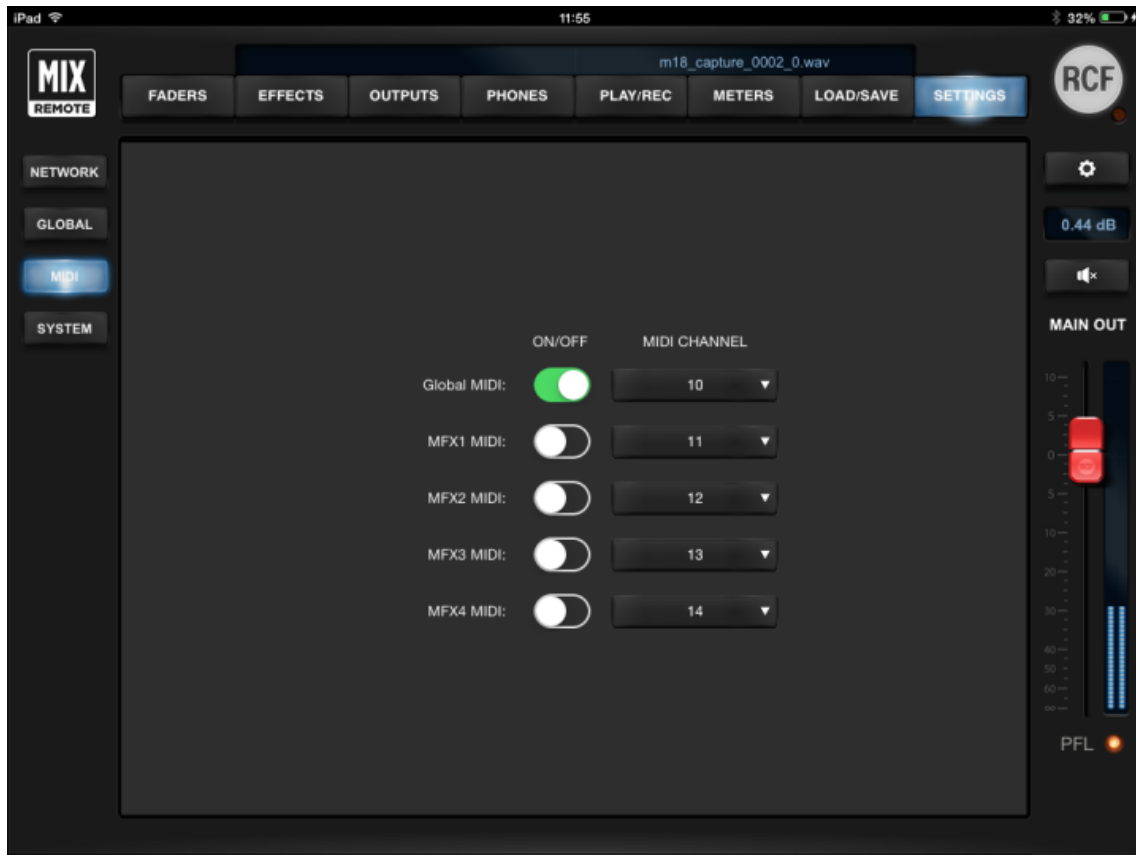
iPad 11:55 32%

MIX REMOTE

m18_capture_0002_0.wav

FADERS EFFECTS OUTPUTS PHONES PLAY/REC METERS LOAD/SAVE SETTINGS

RCF

NETWORK
GLOBAL
MIDI
SYSTEM

0.44 dB

MAIN OUT

| | ON/OFF | MIDI CHANNEL |
|---|---|---|
| Global MIDI: | | 10 |
| MFX1 MIDI: | | 11 |
| MFX2 MIDI: | | 12 |
| MFX3 MIDI: | | 13 |
| MFX4 MIDI: | | 14 |

10
5
0
5
10
20
30
40
50
60

PFL